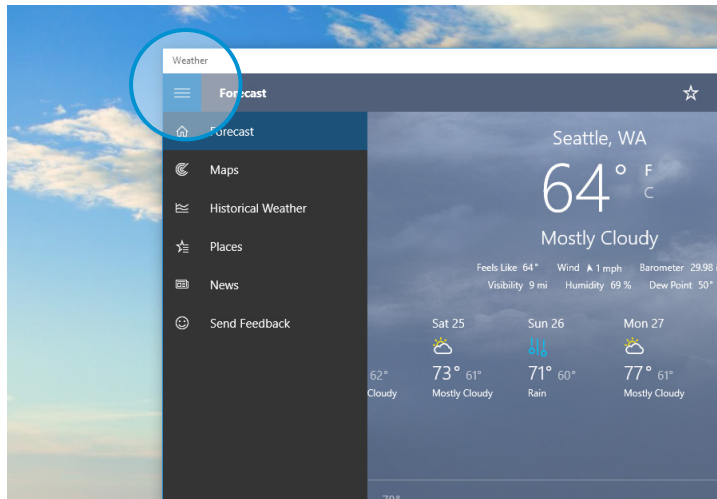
Weather

Forecast

Forecast

Maps

Historical Weather

Places

News

Send Feedback

Seattle, WA

64° F C

Mostly Cloudy

Feels Like 64° Wind 1 mph Barometer 29.98
Visibility 9 mi Humidity 69 % Dew Point 50°

62° Cloudy

Sat 25
73° 61°
Mostly Cloudy

Sun 26
71° 60°
Rain

Mon 27
77° 61°
Mostly Cloudy